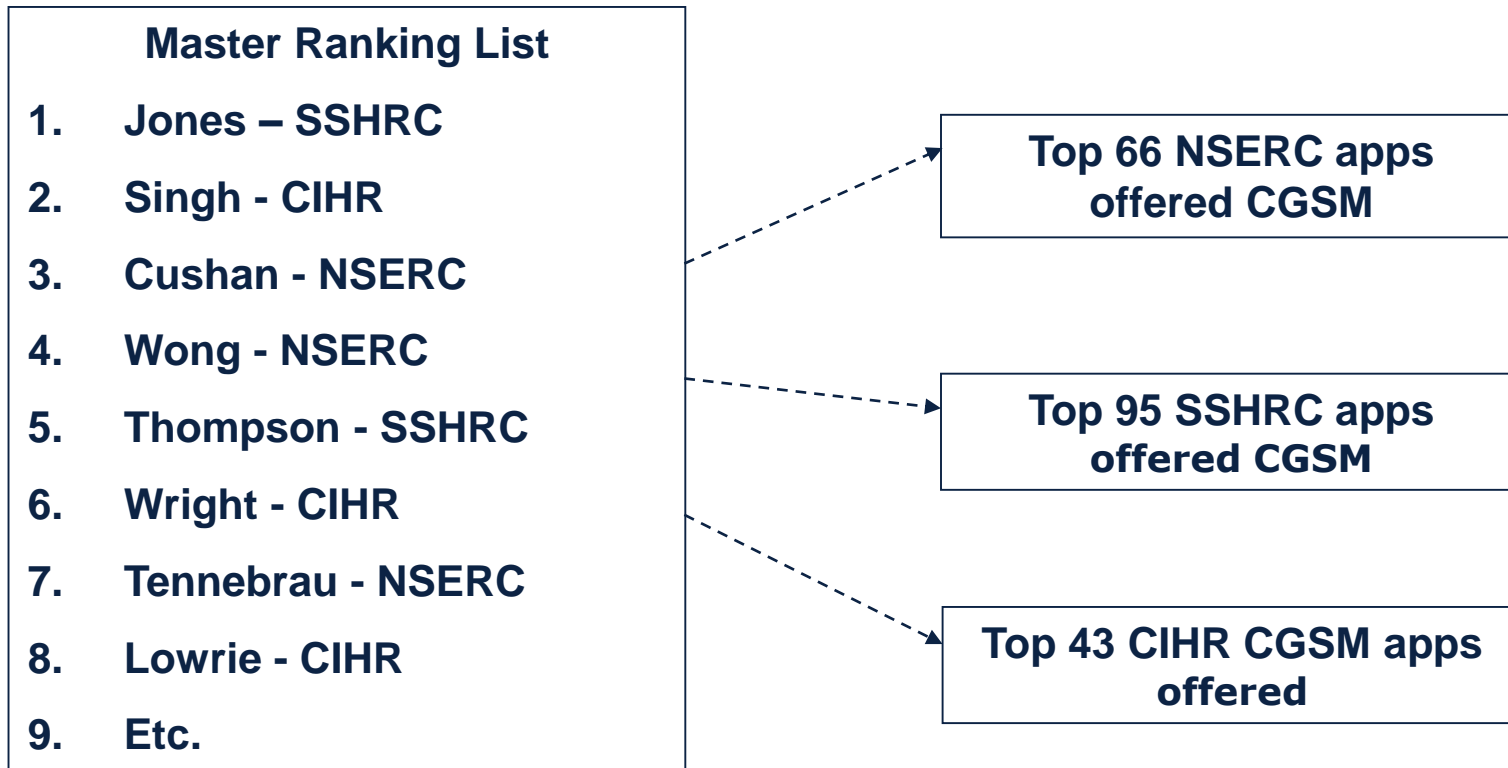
Master Ranking List

1. Jones – SSHRC
2. Singh - CIHR
3. Cushan - NSERC
4. Wong - NSERC
5. Thompson - SSHRC
6. Wright - CIHR
7. Tennebrau - NSERC
8. Lowrie - CIHR
9. Etc.

Top 66 NSERC apps offered CGSM

Top 95 SSHRC apps offered CGSM

Top 43 CIHR CGSM apps offered